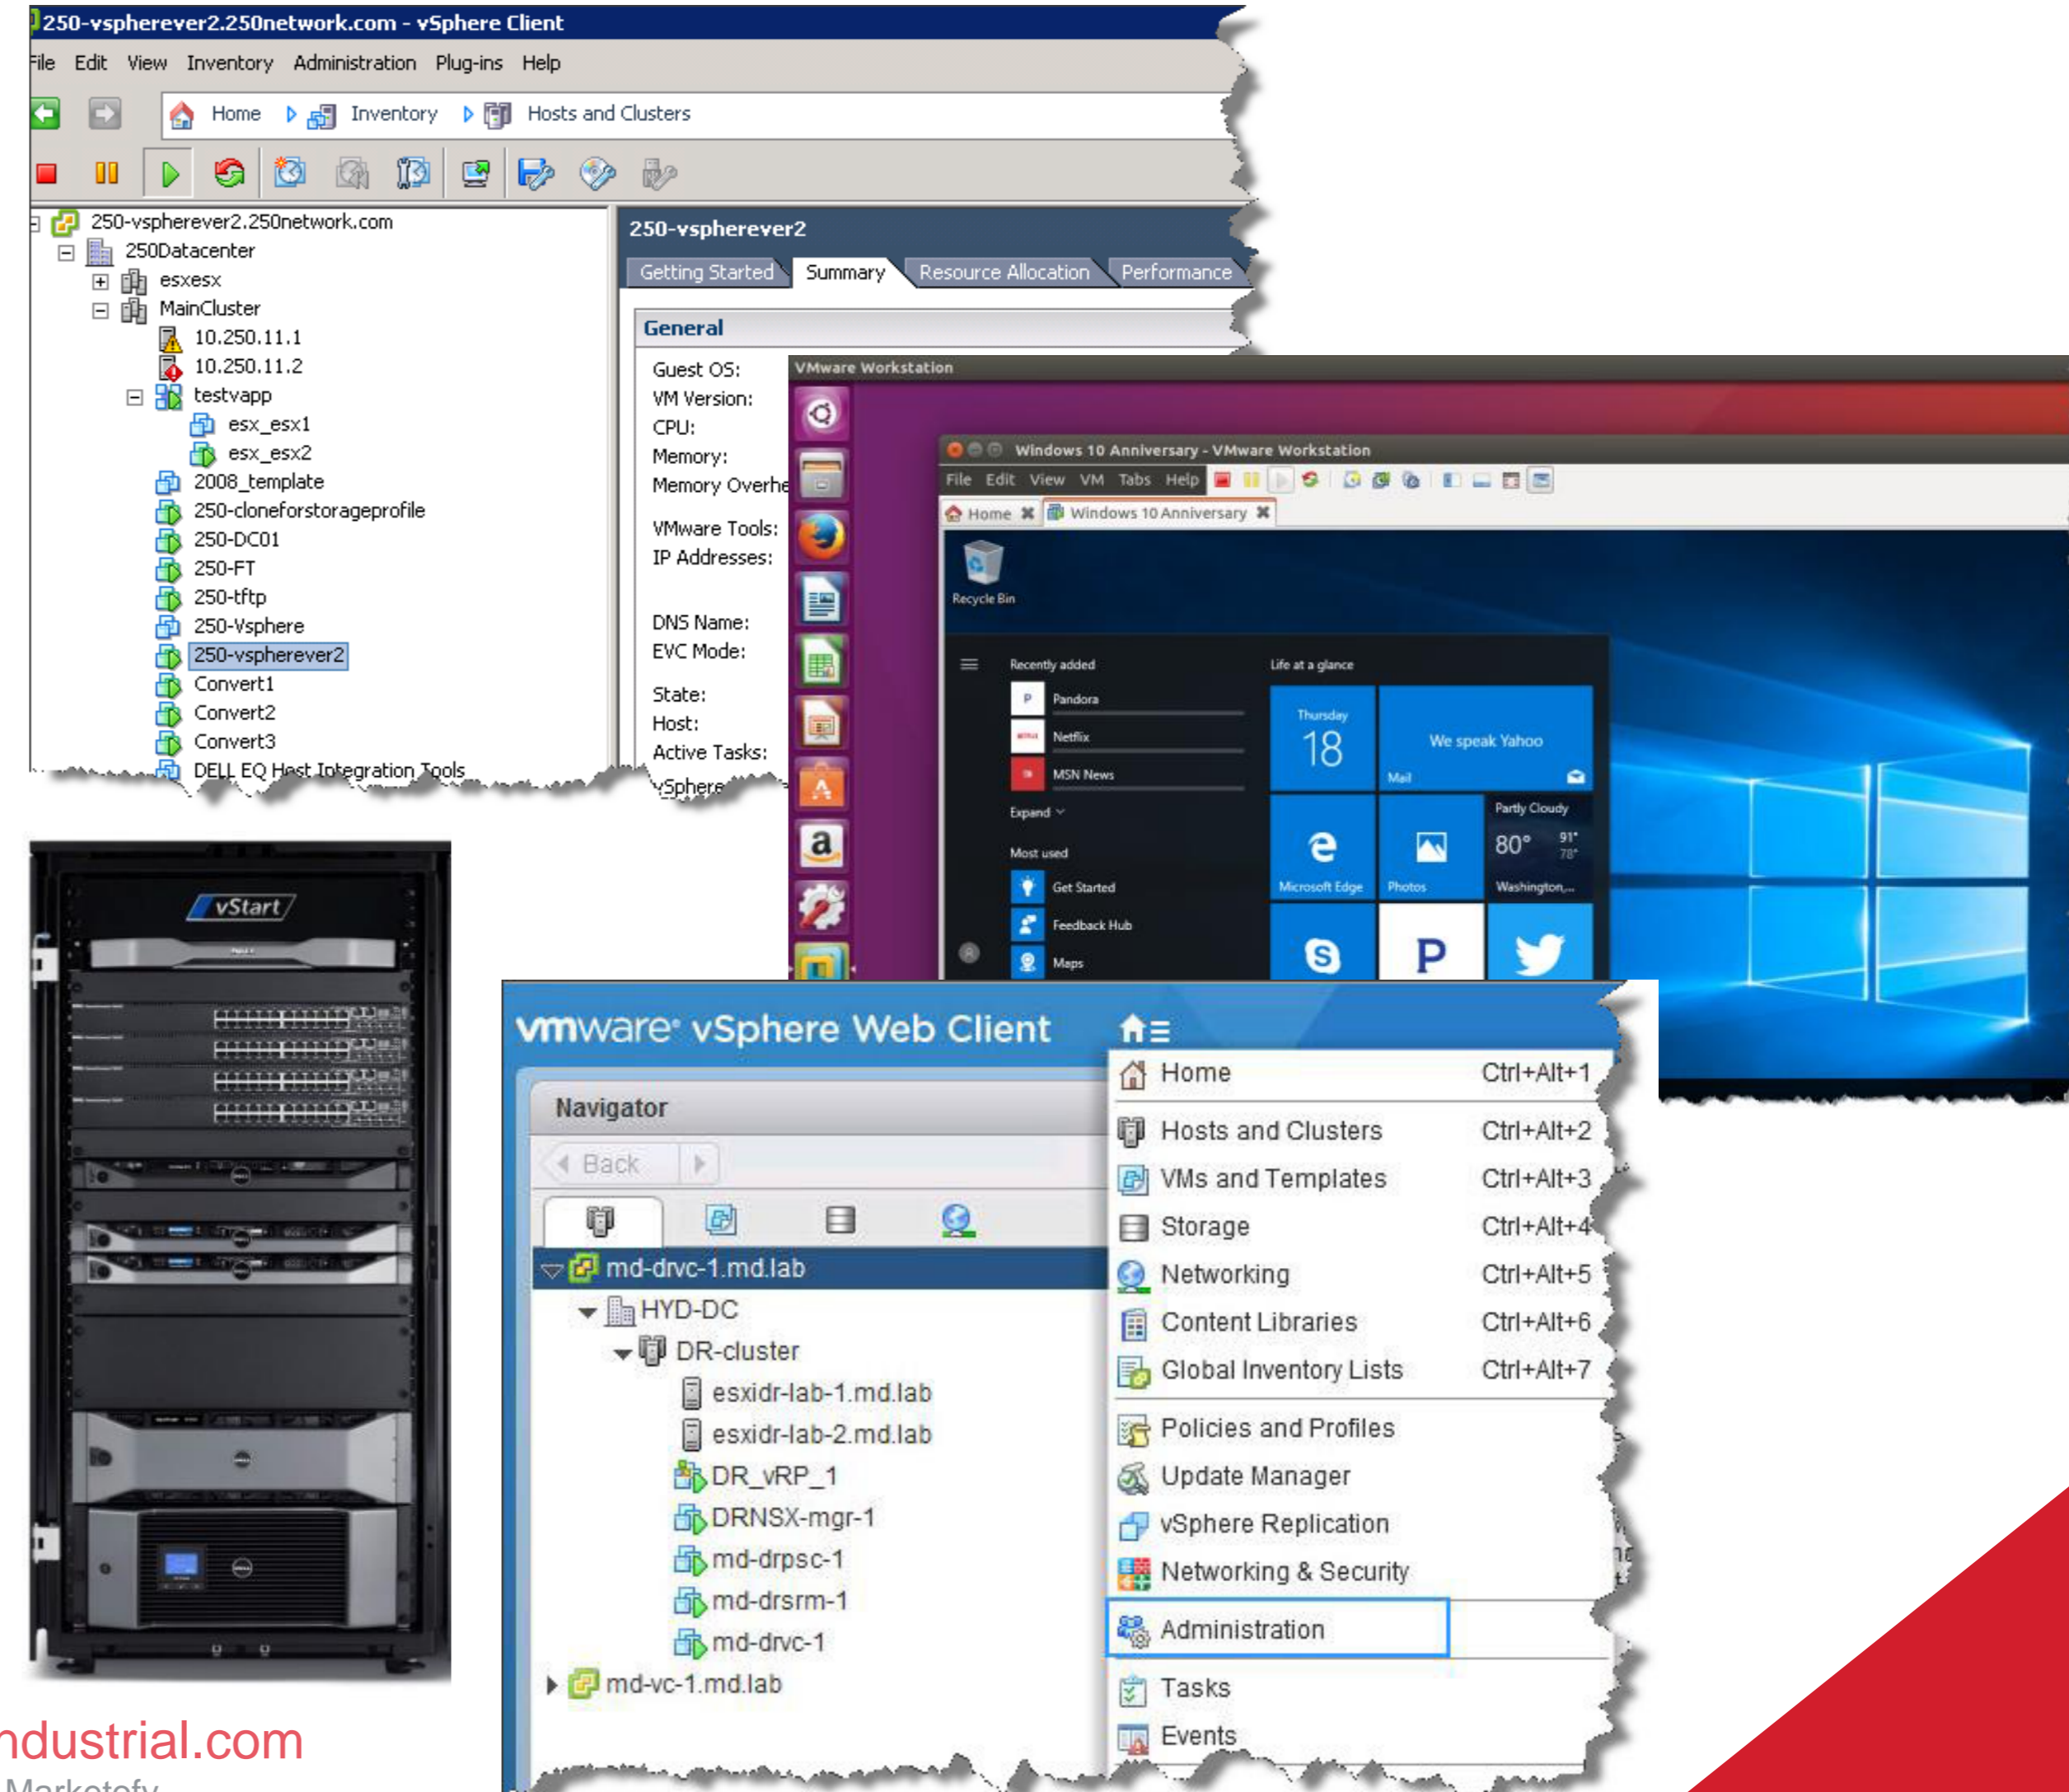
250-vspherever2.250network.com - vSphere Client

File Edit View Inventory Administration Plug-ins Help

Home Inventory Hosts and Clusters

250-vspherever2.250network.com
250Datacenter
esxesx
MainCluster
10.250.11.1
10.250.11.2
testvapp
esx_esx1
esx_esx2
2008_template
250-cloneforstorageprofile
250-DC01
250-FT
250-tftp
250-Vsphere
250-vspherever2
Convert1
Convert2
Convert3
DELL EQ Host Integration Tools

250-vspherever2

Getting Started Summary Resource Allocation Performance

General

Guest OS:
VM Version:
CPU:
Memory:
Memory Overhe
VMware Tools:
IP Addresses:
DNS Name:
EVC Mode:
State:
Host:
Active Tasks:
vSphere

VMware Workstation

Windows 10 Anniversary - VMware Workstation

File Edit View VM Tabs Help

Home Windows 10 Anniversary

Recycle Bin

Recently added
Pandora
Netflix
MSN News
Expand
Most used
Get Started
Feedback Hub
Maps

Life at a glance
Thursday
18
We speak Yahoo
Mail
Partly Cloudy
80°
91°
78°
Washington,...
Microsoft Edge
Photos

vStart

vmware® vSphere Web Client

Navigator
Back

md-drvc-1.md.lab
HYD-DC
DR-cluster
esxidr-lab-1.md.lab
esxidr-lab-2.md.lab
DR_vRP_1
DRNSX-mgr-1
md-drpsc-1
md-drsrm-1
md-drvc-1
md-vc-1.md.lab

Home Ctrl+Alt+1
Hosts and Clusters Ctrl+Alt+2
VMs and Templates Ctrl+Alt+3
Storage Ctrl+Alt+4
Networking Ctrl+Alt+5
Content Libraries Ctrl+Alt+6
Global Inventory Lists Ctrl+Alt+7
Policies and Profiles
Update Manager
vSphere Replication
Networking & Security
Administration
Tasks
Events

ndustrial.com
Marketefy